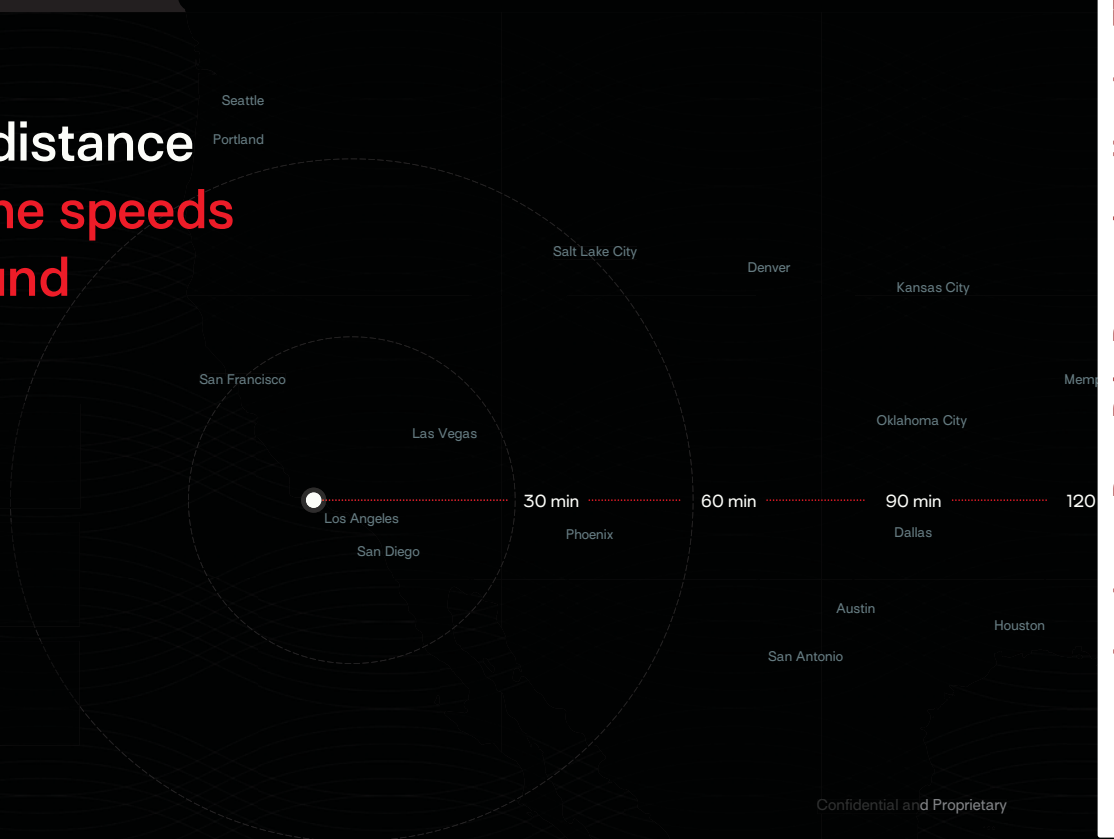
distance
ne speeds
und

Seattle
Portland
Salt Lake City
Denver
Kansas City
San Francisco
Las Vegas
Oklahoma City
Memp
Los Angeles
30 min
60 min
90 min
120
Phoenix
Dallas
San Diego
Austin
Houston
San Antonio

Confidential and Proprietary